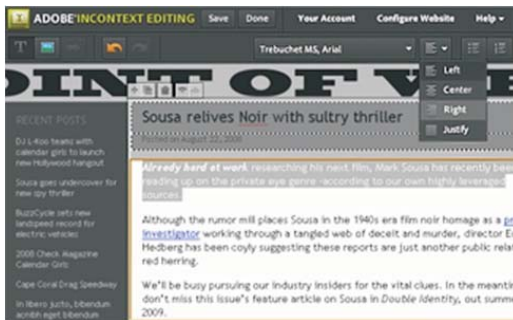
ADOBE INCONTEXT EDITING Save Done Your Account Configure Website Help

Trebuchet MS, Arial

Left
Center
Right
Justify

OINT OF V

RECENT POSTS

DJ L-Koo teams with calendar girls to launch new Hollywood hangout

Sousa goes undercover for new spy thriller

BuzzCycle sets new landspeed record for electric vehicles

2008 Check Magazine Calendar Girls

Cape Coral Drag Speedway

In libero justo, bibendum acnibh eget bibendum

Sousa relives Noir with sultry thriller

Posted on August 22, 2008

Already hard at work researching his next film, Mark Sousa has recently been reading up on the private eye genre -according to our own highly leveraged sources.

Although the rumor mill places Sousa in the 1940s era film noir homage as a pr investigator working through a tangled web of deceit and murder, director E Hedberg has been coyly suggesting these reports are just another public rela red herring.

We'll be busy pursuing our industry insiders for the vital clues. In the meanti don't miss this issue's feature article on Sousa in Double Identity, out summ 2009.